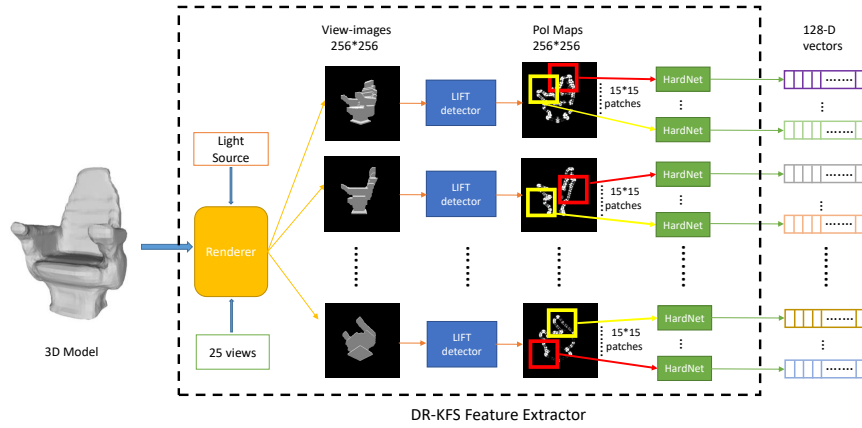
View-images
256*256

PoI Maps
256*256

128-D
vectors

Light
Source

Renderer

25 views

3D Model

LIFT
detector

LIFT
detector

LIFT
detector

15*15
patches

15*15
patches

15*15
patches

HardNet

HardNet

HardNet

HardNet

HardNet

HardNet

DR-KFS Feature Extractor